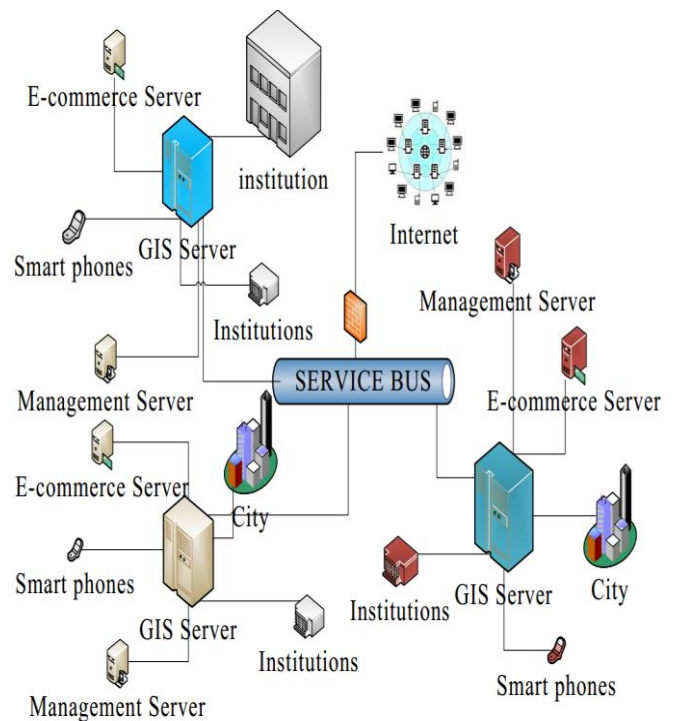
E-commerce Server

institution

GIS Server

Smart phones

Internet

Management Server

Institutions

Management Server

SERVICE BUS

E-commerce Server

E-commerce Server

City

Smart phones

GIS Server

City

Institutions

GIS Server

Institutions

Smart phones

Management Server